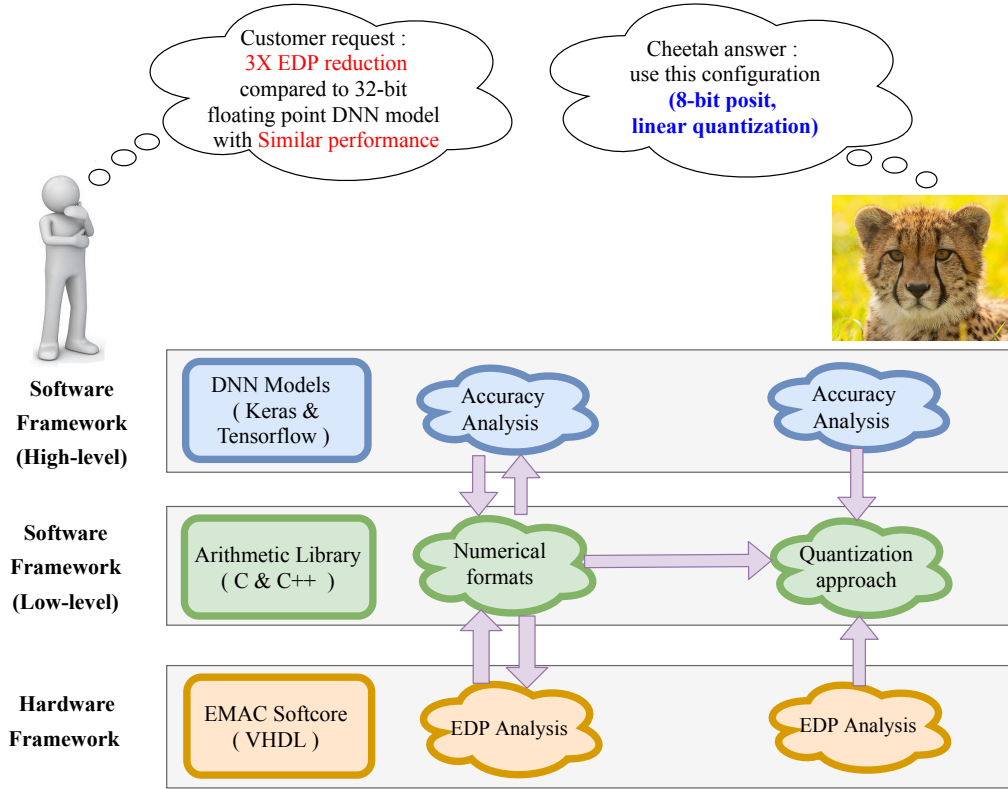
Customer request : 3X EDP reduction compared to 32-bit floating point DNN model with Similar performance

Cheetah answer : use this configuration (8-bit posit, linear quantization)

Software Framework (High-level)

DNN Models ( Keras & Tensorflow )

Accuracy Analysis

Accuracy Analysis

Software Framework (Low-level)

Arithmetic Library ( C & C++ )

Numerical formats

Quantization approach

Hardware Framework

EMAC Softcore ( VHDL )

EDP Analysis

EDP Analysis